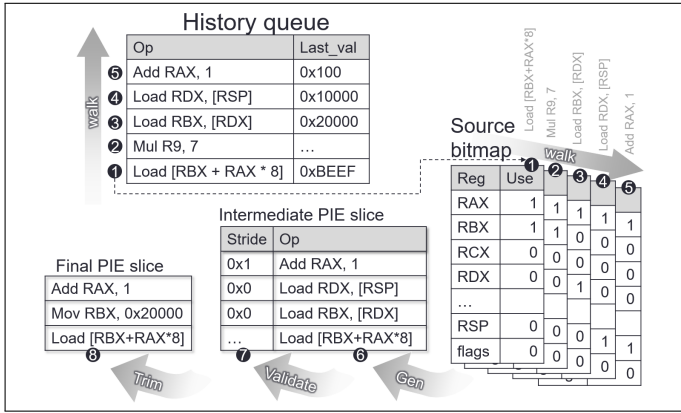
History queue

walk

| | Op | Last_val |
|---|---|---|
| ❺ | Add RAX, 1 | 0x100 |
| ❹ | Load RDX, [RSP] | 0x10000 |
| ❸ | Load RBX, [RDX] | 0x20000 |
| ❷ | Mul R9, 7 | … |
| ❶ | Load [RBX + RAX * 8] | 0xBEEF |

Load [RBX+RAX*8]
Mul R9, 7
Load RBX, [RDX]
Load RDX, [RSP]
Add RAX, 1

Source bitmap

walk

❶ ❷ ❸ ❹ ❺

| Reg | Use |
|---|---|
| RAX | 1 |
| RBX | 1 |
| RCX | 0 |
| RDX | 0 |
| … | |
| RSP | 0 |
| flags | 0 |

| ❷ |
|---|
| 1 |
| 1 |
| 0 |
| 0 |
| |
| 0 |
| 0 |

| ❸ |
|---|
| 1 |
| 0 |
| 0 |
| 1 |
| |
| 0 |
| 0 |

| ❹ |
|---|
| 1 |
| 0 |
| 0 |
| 0 |
| |
| 1 |
| 0 |

| ❺ |
|---|
| 1 |
| 0 |
| 0 |
| 0 |
| |
| 1 |
| 0 |

Intermediate PIE slice

| Stride | Op |
|---|---|
| 0x1 | Add RAX, 1 |
| 0x0 | Load RDX, [RSP] |
| 0x0 | Load RBX, [RDX] |
| … | Load [RBX+RAX*8] |

❼ ❻

Final PIE slice

| Add RAX, 1 |
|---|
| Mov RBX, 0x20000 |
| Load [RBX+RAX*8] |

❽

Trim

Validate

Gen